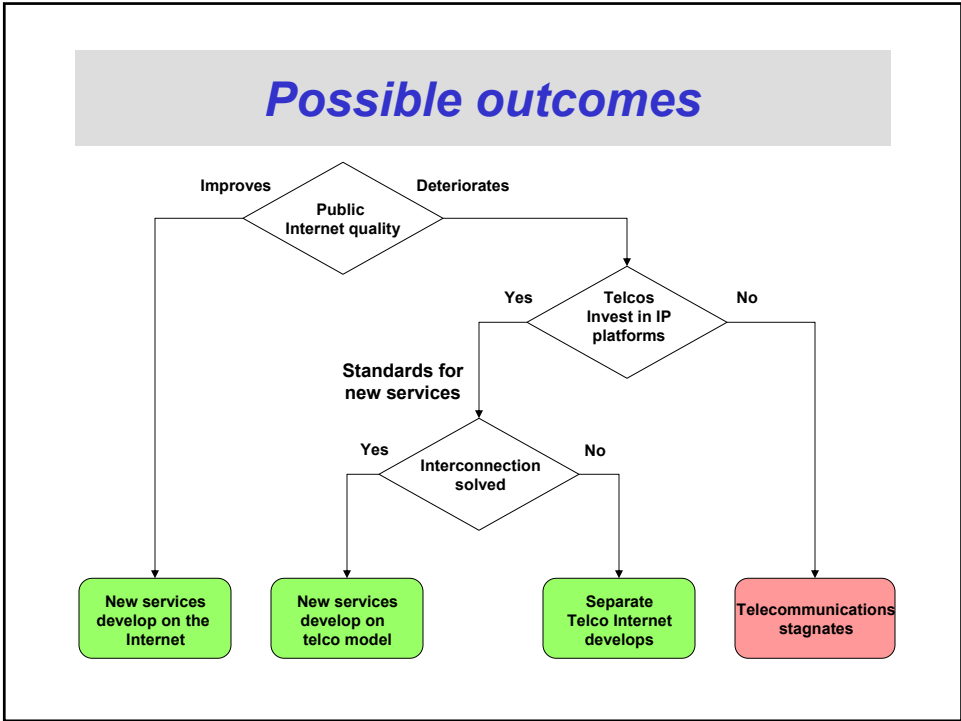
Possible outcomes

Improves

Public Internet quality

Deteriorates

Yes

Telcos Invest in IP platforms

No

Standards for new services

Yes

Interconnection solved

No

New services develop on the Internet

New services develop on telco model

Separate Telco Internet develops

Telecommunications stagnates